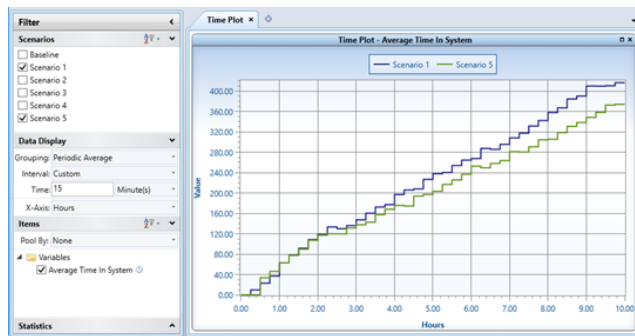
Filter

Scenarios

Baseline
Scenario 1
Scenario 2
Scenario 3
Scenario 4
Scenario 5

Data Display

Grouping: Periodic Average
Interval: Custom
Time: 15 Minute(s)
X-Axis: Hours

Items

Pool By: None

Variables
Average Time In System

Statistics

Time Plot ×

Time Plot - Average Time In System

Scenario 1 Scenario 5

Value

400.00
360.00
320.00
280.00
240.00
200.00
160.00
120.00
80.00
40.00
0.00

0.00 1.00 2.00 3.00 4.00 5.00 6.00 7.00 8.00 9.00 10.00

Hours